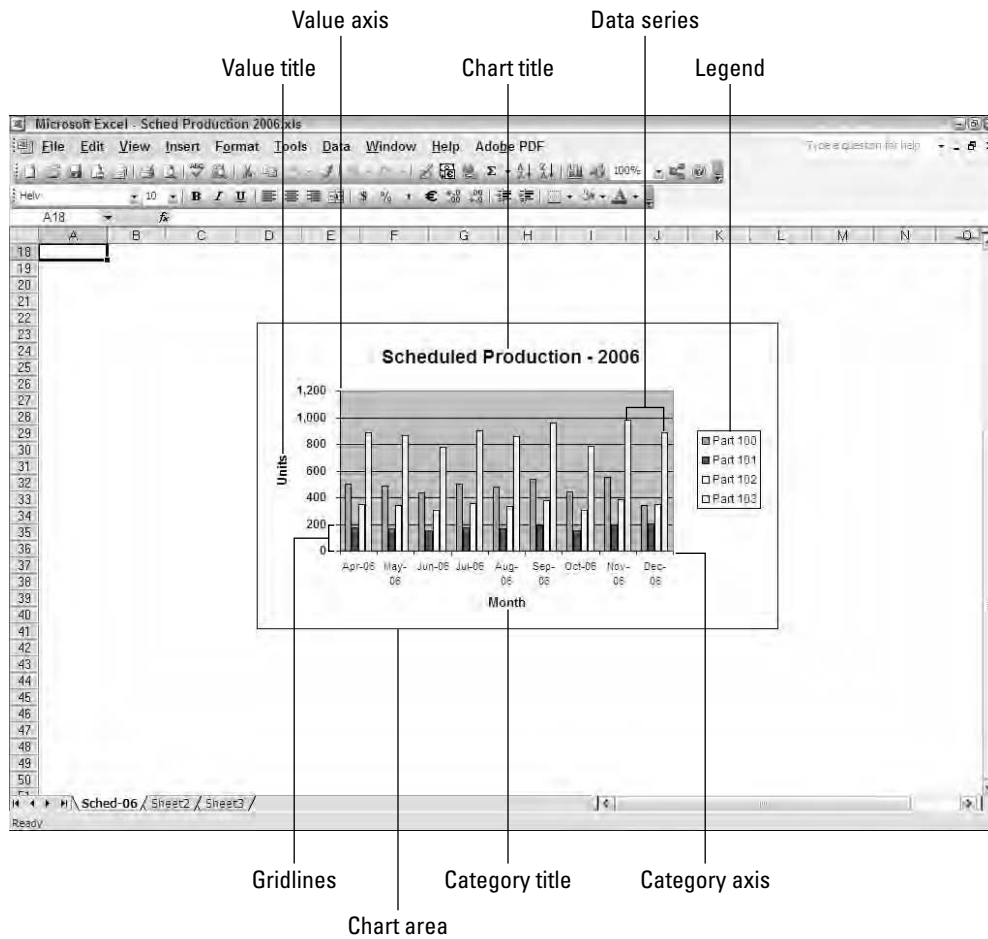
Value axis

Data series

Value title

Chart title

Legend

Microsoft Excel - Sched Production 2006.xls

File Edit View Insert Format Tools Data Window Help Adobe PDF

Type a question for help

100%

Helv 10 B I U $ % , €

A18 fx

A B C D E F G H I J K L M N O

18 19 20 21 22 23 24 25 26 27 28 29 30 31 32 33 34 35 36 37 38 39 40 41 42 43 44 45 46 47 48 49 50

Scheduled Production - 2006

1,200
1,000
800
600
400
200
0

Units

Apr-06 May-06 Jun-06 Jul-06 Aug-06 Sep-06 Oct-06 Nov-06 Dec-06

Month

Part 100
Part 101
Part 102
Part 103

Sched-06 Sheet2 Sheet3

Ready

Gridlines

Category title

Category axis

Chart area